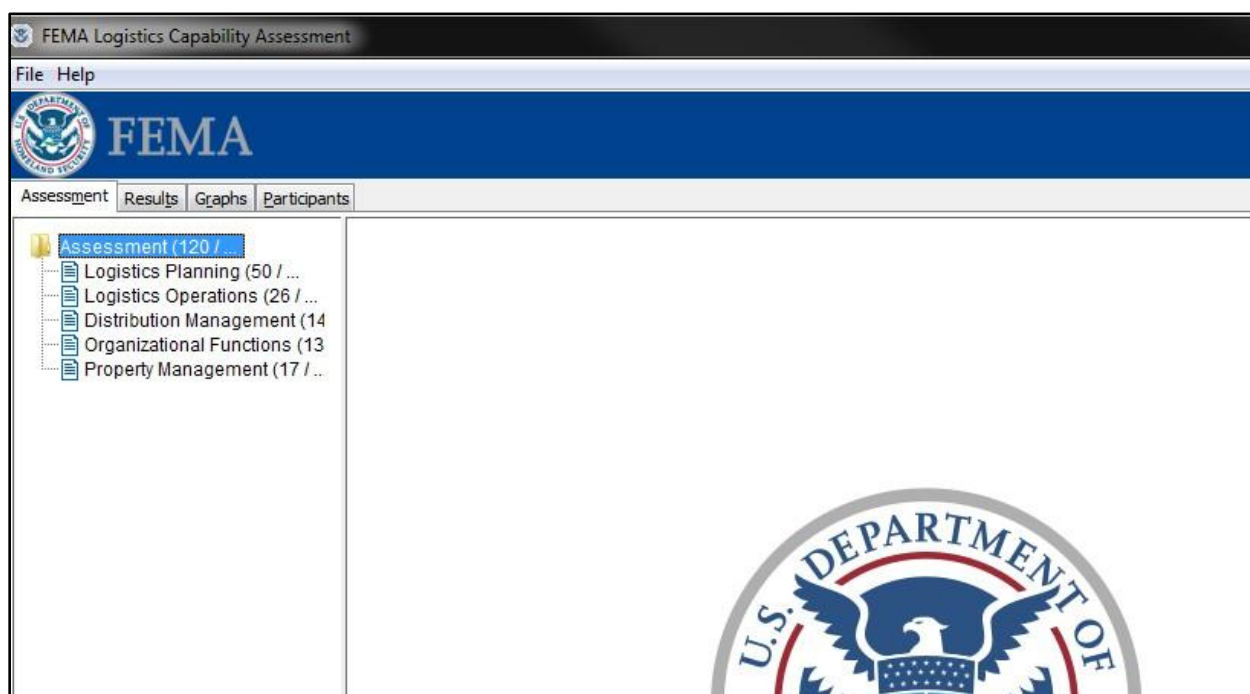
FEMA Logistics Capability Assessment

File Help

FEMA

Assessment | Results | Graphs | Participants

Assessment (120 / ...
Logistics Planning (50 / ...
Logistics Operations (26 / ...
Distribution Management (14
Organizational Functions (13
Property Management (17 / ...

U.S. DEPARTMENT OF